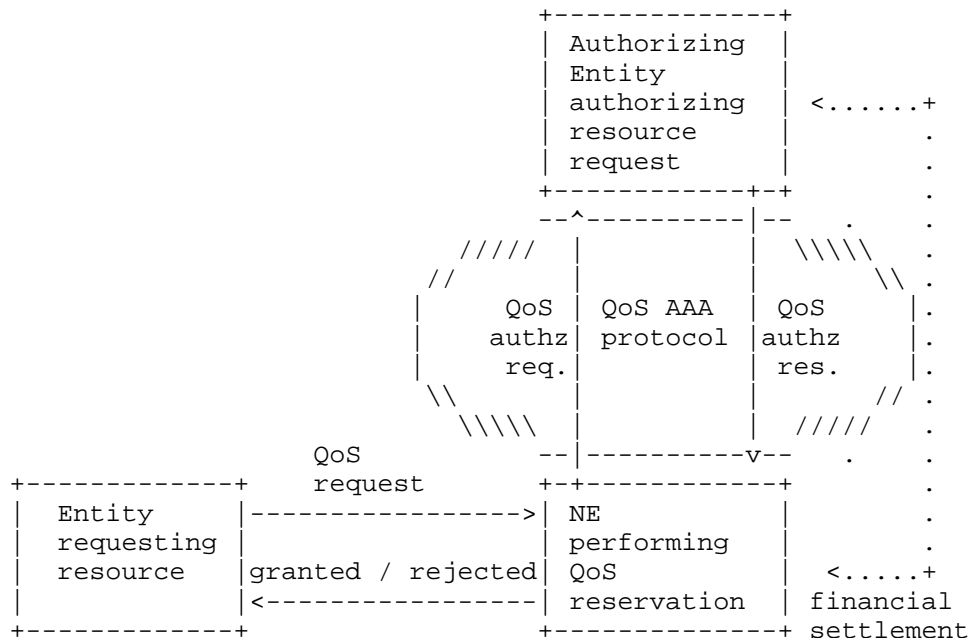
Authorizing Entity authorizing resource request

QoS authz req.

QoS AAA protocol

QoS authz res.

QoS request

Entity requesting resource

granted / rejected

NE performing QoS reservation

financial settlement